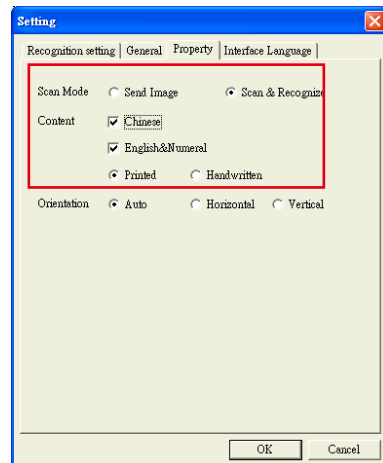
Setting

Recognition setting | General | Property | Interface Language

Scan Mode Send Image Scan & Recognize

Content Chinese

English&Numeral

Printed Handwritten

Orientation Auto Horizontal Vertical

OK Cancel